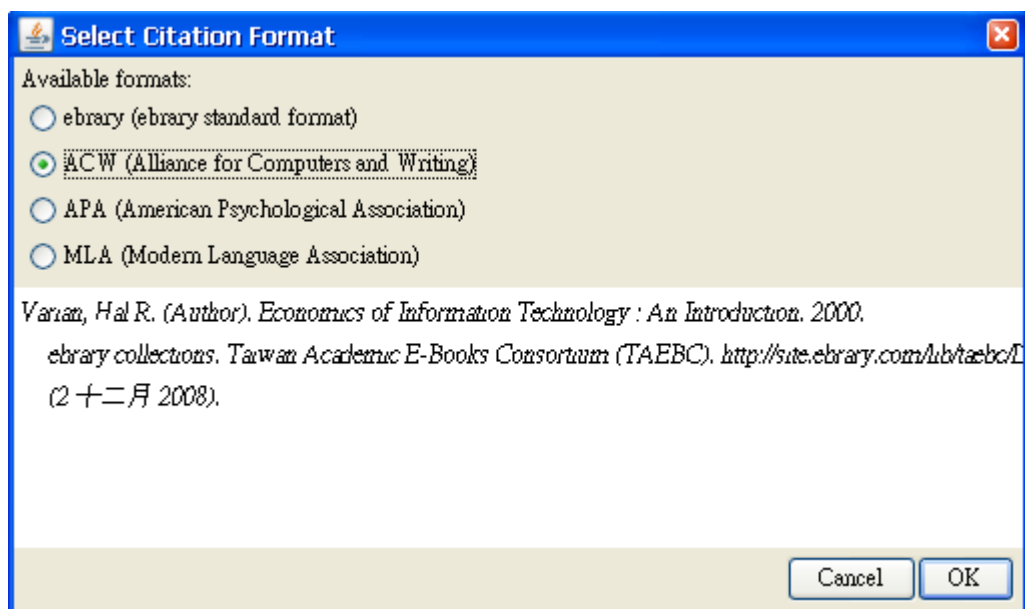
Select Citation Format

Available formats:

ebrary (ebrary standard format)

ACW (Alliance for Computers and Writing)

APA (American Psychological Association)

MLA (Modern Language Association)

Varian, Hal R. (Author). Economics of Information Technology : An Introduction. 2000. ebrary collections. Taiwan Academic E-Books Consortium (TAEBC). http://site.ebrary.com/lib/taebc/D (2 十二月 2008).

Cancel OK